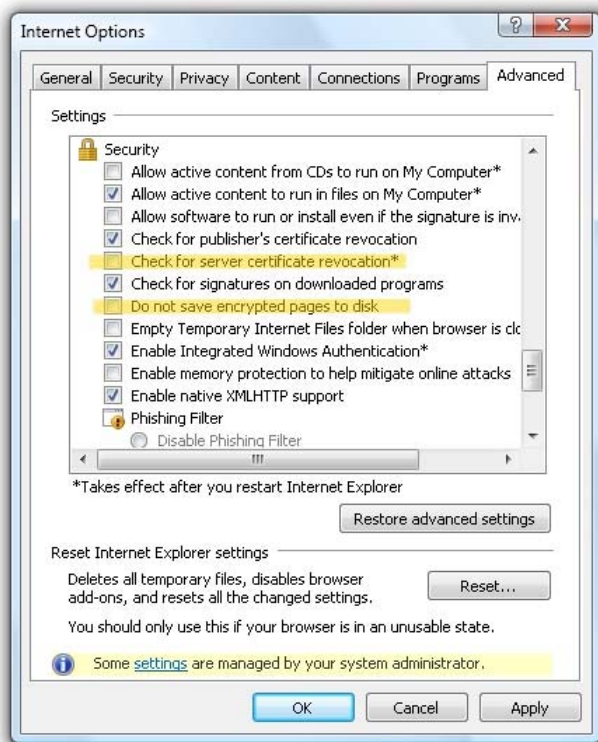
Internet Options

?

General | Security | Privacy | Content | Connections | Programs | Advanced

Settings

Security
Allow active content from CDs to run on My Computer*
Allow active content to run in files on My Computer*
Allow software to run or install even if the signature is inv.
Check for publisher's certificate revocation
Check for server certificate revocation*
Check for signatures on downloaded programs
Do not save encrypted pages to disk
Empty Temporary Internet Files folder when browser is clc
Enable Integrated Windows Authentication*
Enable memory protection to help mitigate online attacks
Enable native XMLHTTP support
Phishing Filter
Disable Phishing Filter

*Takes effect after you restart Internet Explorer

Restore advanced settings

Reset Internet Explorer settings

Deletes all temporary files, disables browser add-ons, and resets all the changed settings.

Reset...

You should only use this if your browser is in an unusable state.

Some settings are managed by your system administrator.

OK | Cancel | Apply